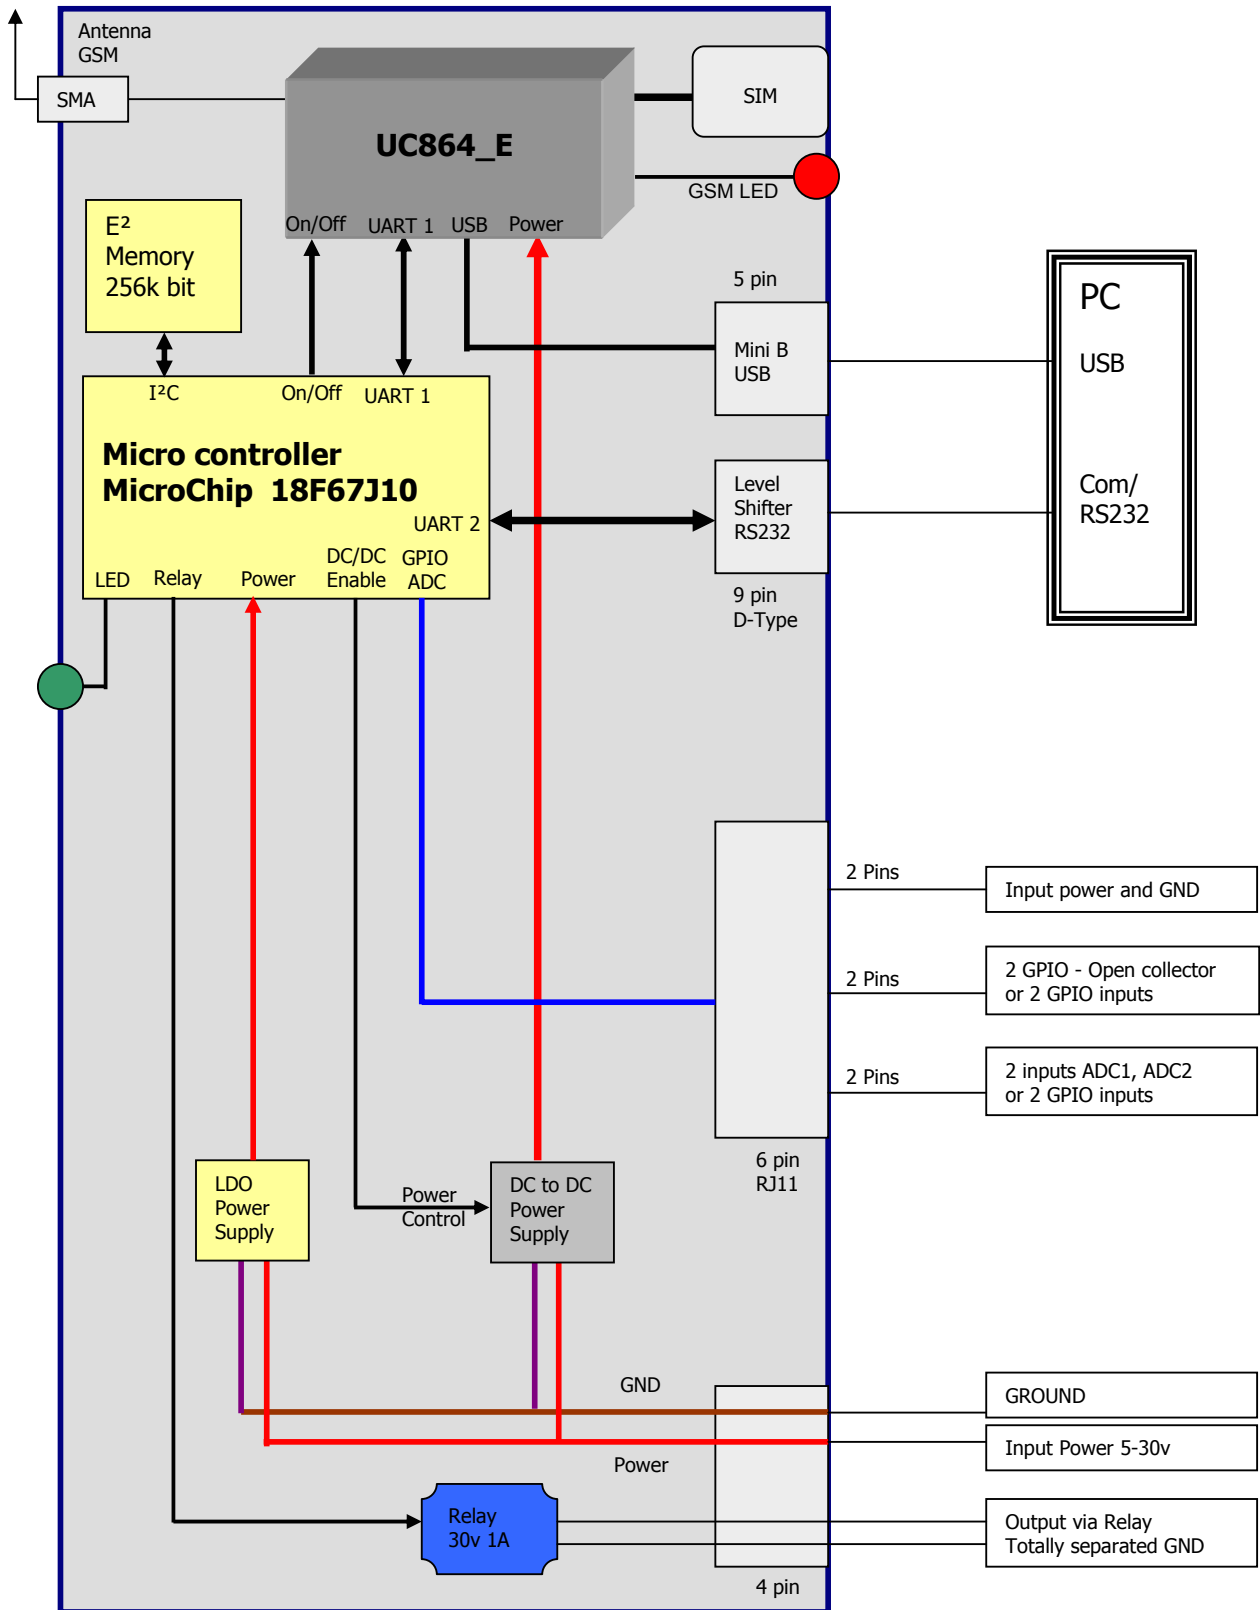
Antenna
GSM

SMA

UC864_E

SIM

GSM LED

On/Off UART 1 USB Power

$E^2$
Memory
256k bit

5 pin

Mini B
USB

PC

USB

Com/
RS232

I²C On/Off UART 1

Micro controller
MicroChip 18F67J10

UART 2

Level
Shifter
RS232

9 pin
D-Type

LED Relay Power DC/DC Enable GPIO ADC

2 Pins

Input power and GND

2 Pins

2 GPIO - Open collector
or 2 GPIO inputs

2 Pins

2 inputs ADC1, ADC2
or 2 GPIO inputs

6 pin
RJ11

LDO
Power
Supply

Power
Control

DC to DC
Power
Supply

GND

GROUND

Input Power 5-30v

Power

Relay
30v 1A

Output via Relay
Totally separated GND

4 pin